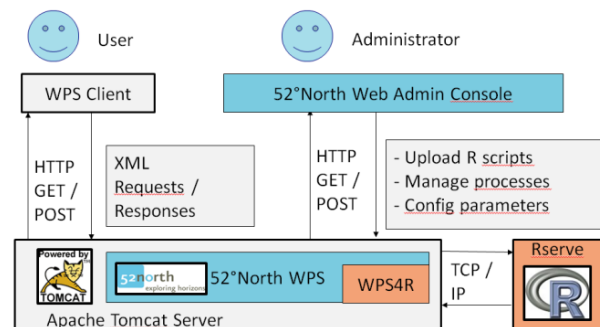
User

Administrator

WPS Client

52°North Web Admin Console

HTTP GET / POST

XML Requests / Responses

HTTP GET / POST

- Upload R scripts
- Manage processes
- Config parameters

Powered by TOMCAT

52 north exploring horizons

52°North WPS

WPS4R

TCP / IP

Rserve

R

Apache Tomcat Server